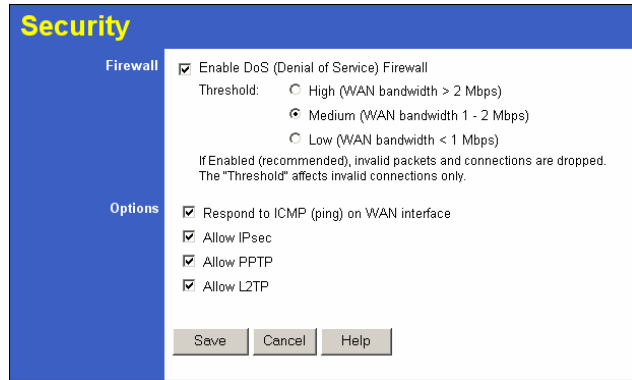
Security

Firewall

Enable DoS (Denial of Service) Firewall

Threshold: High (WAN bandwidth > 2 Mbps)

Medium (WAN bandwidth 1 - 2 Mbps)

Low (WAN bandwidth < 1 Mbps)

If Enabled (recommended), invalid packets and connections are dropped. The "Threshold" affects invalid connections only.

Options

Respond to ICMP (ping) on WAN interface

Allow IPsec

Allow PPTP

Allow L2TP

Save Cancel Help